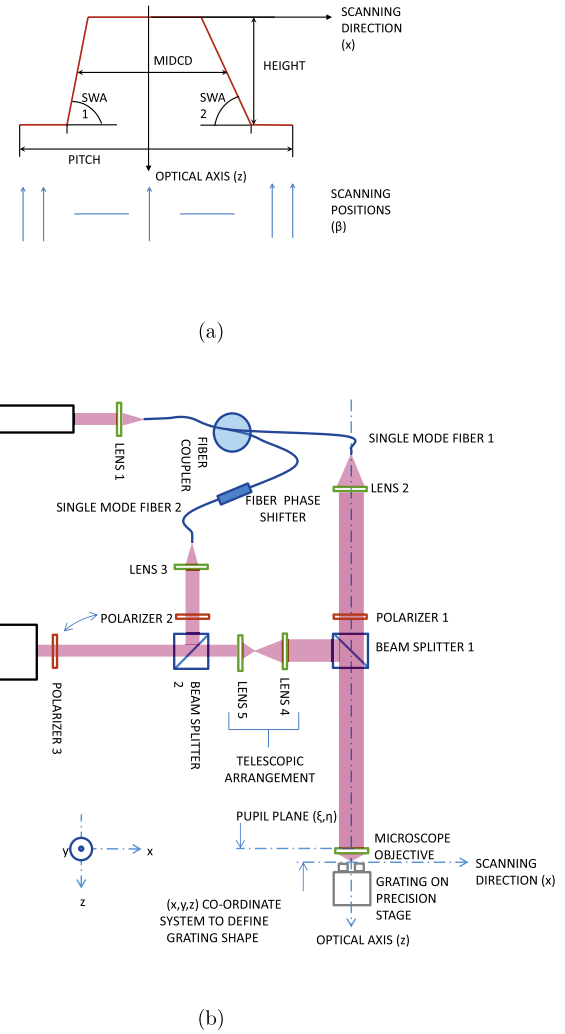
SCANNING DIRECTION (x)

MIDCD

HEIGHT

SWA 1

SWA 2

PITCH

OPTICAL AXIS (z)

SCANNING POSITIONS (β)

(a)

LENS 1

FIBER COUPLER

SINGLE MODE FIBER 1

LENS 2

SINGLE MODE FIBER 2

FIBER PHASE SHIFTER

LENS 3

POLARIZER 2

POLARIZER 1

BEAM SPLITTER 1

POLARIZER 3

BEAM SPLITTER 2

LENS 5

LENS 4

TELESCOPIC ARRANGEMENT

PUPIL PLANE (ξ,η)

MICROSCOPE OBJECTIVE

SCANNING DIRECTION (x)

GRATING ON PRECISION STAGE

y

x

z

(x,y,z) CO-ORDINATE SYSTEM TO DEFINE GRATING SHAPE

OPTICAL AXIS (z)

(b)